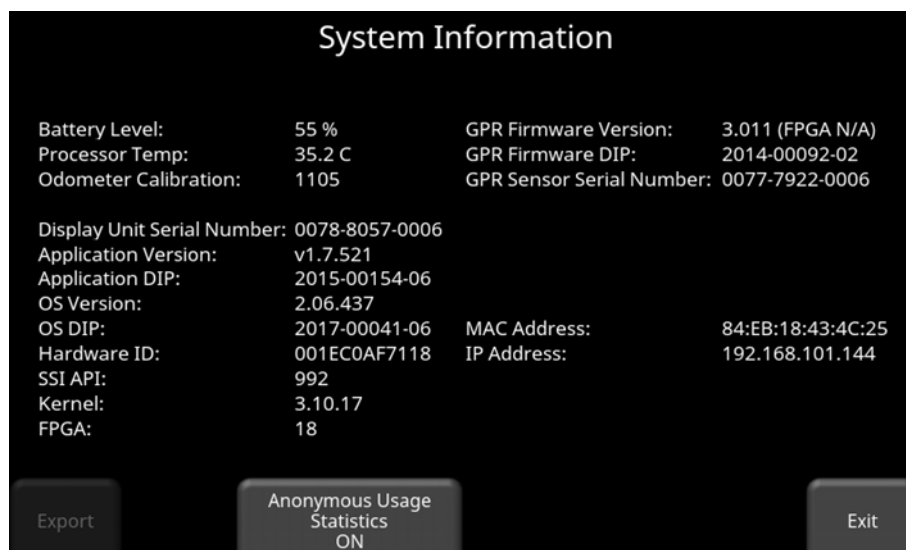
System Information

Battery Level: 55 %
Processor Temp: 35.2 C
Odometer Calibration: 1105

GPR Firmware Version: 3.011 (FPGA N/A)
GPR Firmware DIP: 2014-00092-02
GPR Sensor Serial Number: 0077-7922-0006

Display Unit Serial Number: 0078-8057-0006
Application Version: v1.7.521
Application DIP: 2015-00154-06
OS Version: 2.06.437
OS DIP: 2017-00041-06
Hardware ID: 001EC0AF7118
SSI API: 992
Kernel: 3.10.17
FPGA: 18

MAC Address: 84:EB:18:43:4C:25
IP Address: 192.168.101.144

Export

Anonymous Usage Statistics ON

Exit